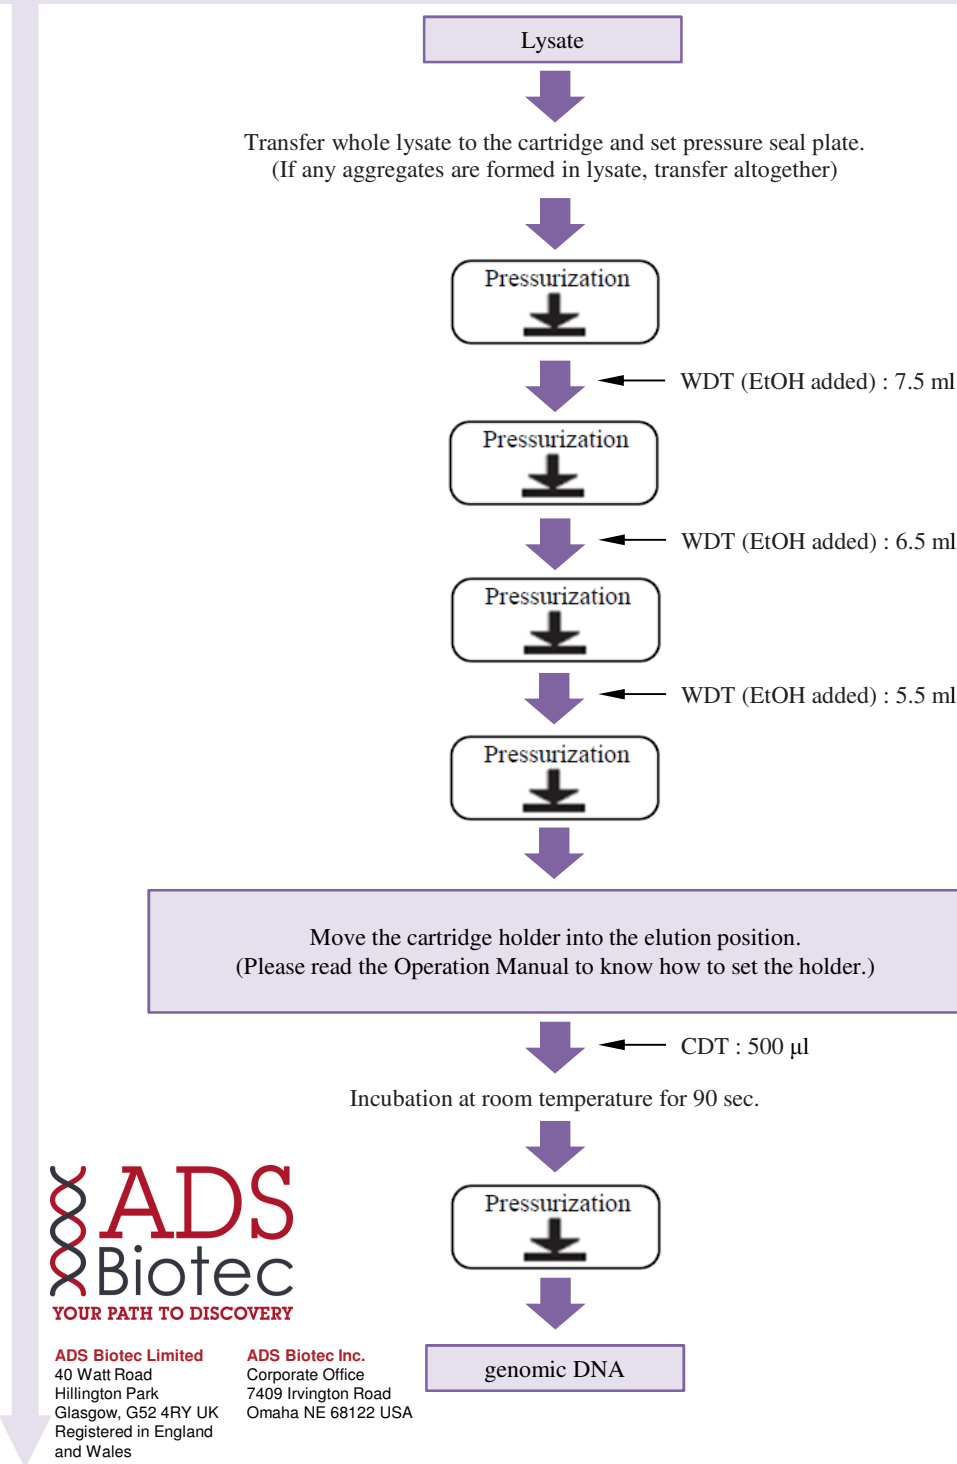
Lysate

Transfer whole lysate to the cartridge and set pressure seal plate.
(If any aggregates are formed in lysate, transfer altogether)

Pressurization

WDT (EtOH added) : 7.5 ml

Pressurization

WDT (EtOH added) : 6.5 ml

Pressurization

WDT (EtOH added) : 5.5 ml

Pressurization

Move the cartridge holder into the elution position.
(Please read the Operation Manual to know how to set the holder.)

CDT : 500 µl

Incubation at room temperature for 90 sec.

Pressurization

genomic DNA

ADS Biotec
YOUR PATH TO DISCOVERY

ADS Biotec Limited
40 Watt Road
Hillington Park
Glasgow, G52 4RY UK
Registered in England and Wales

ADS Biotec Inc.
Corporate Office
7409 Irvington Road
Omaha NE 68122 USA